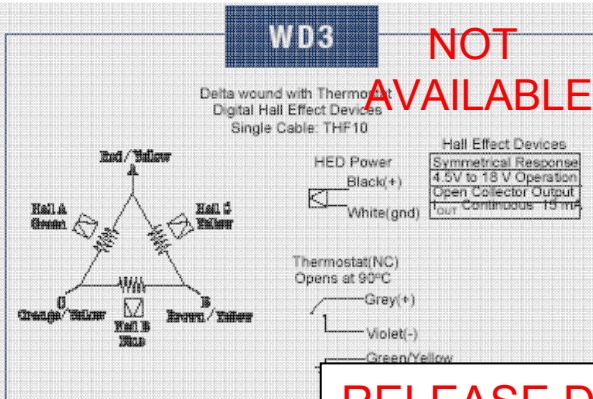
WD3

NOT AVAILABLE

Delta wound with Thermostat
Digital Hall Effect Devices
Single Cable: THF10

Red/Yellow
A

Hall A
Green

Hall C
Yellow

C
Orange/Yellow

Hall B
Blue

B
Brown/Yellow

HED Power
Black(+)
White(gnd)

Hall Effect Devices

| Symmetrical Response |
|---|
| 4.5V to 18 V Operation |
| Open Collector Output |
| $I_{OUT}$ Continuous 15 mA |

Thermostat(NC)
Opens at 90°C
Grey(+)
Violet(-)
Green/Yellow

RELEASE D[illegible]